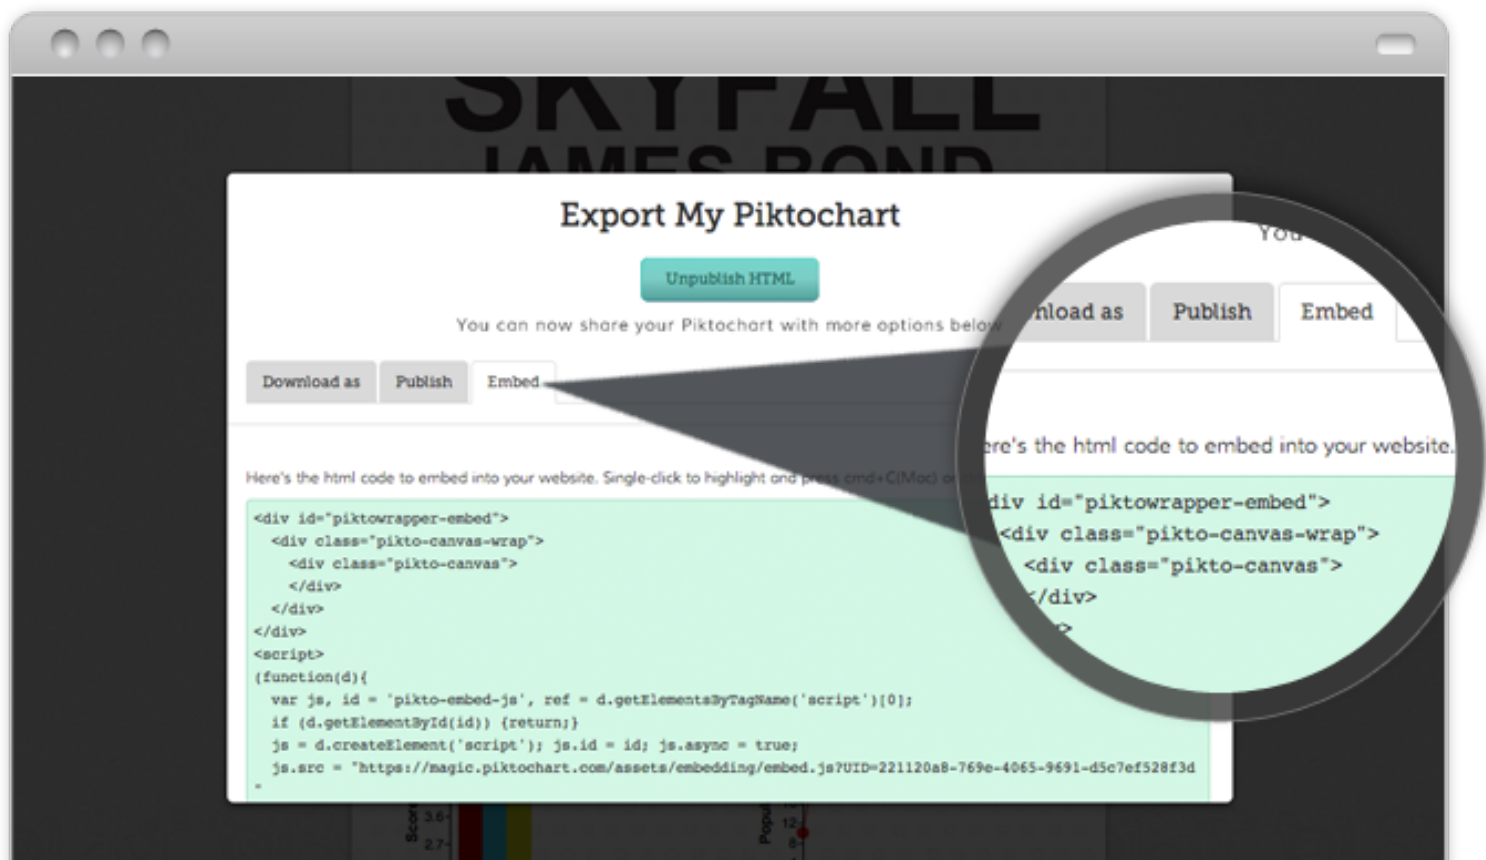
SKYFALL
JAMES BOND

Export My Piktochart

Unpublish HTML

You can now share your Piktochart with more options below

Download as | Publish | Embed

Here's the html code to embed into your website. Single-click to highlight and press cmd+C(Mac) or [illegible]

<div id="piktowrapper-embed">
<div class="pikto-canvas-wrap">
<div class="pikto-canvas">
</div>
</div>
</div>
<script>
(function(d){
var js, id = 'pikto-embed-js', ref = d.getElementsByTagName('script')[0];
if (d.getElementById(id)) {return;}
js = d.createElement('script'); js.id = id; js.async = true;
js.src = "https://magic.piktochart.com/assets/embedding/embed.js?UID=221120a8-769e-4065-9691-d5c7ef528f3d
"

You
nload as | Publish | Embed

ere's the html code to embed into your website.
div id="piktowrapper-embed">
<div class="pikto-canvas-wrap">
<div class="pikto-canvas">
/div>

3.6
2.7
12
8